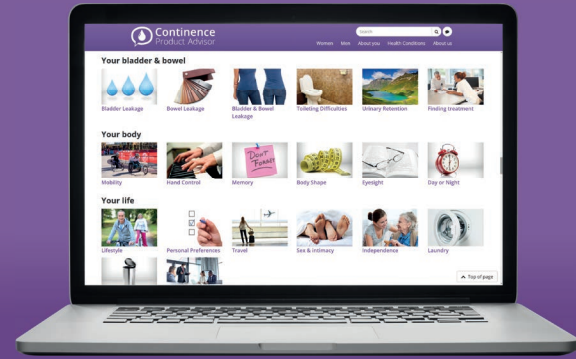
Continence Product Advisor

Search

Women Men About you Health Conditions About us

Your bladder & bowel

Bladder Leakage Bowel Leakage Bladder & Bowel Leakage Toileting Difficulties Urinary Retention Finding treatment

Your body

Mobility Hand Control Memory Body Shape Eyesight Day or Night

DON'T FORGET

Your life

Lifestyle Personal Preferences Travel Sex & Intimacy Independence Laundry

Top of page